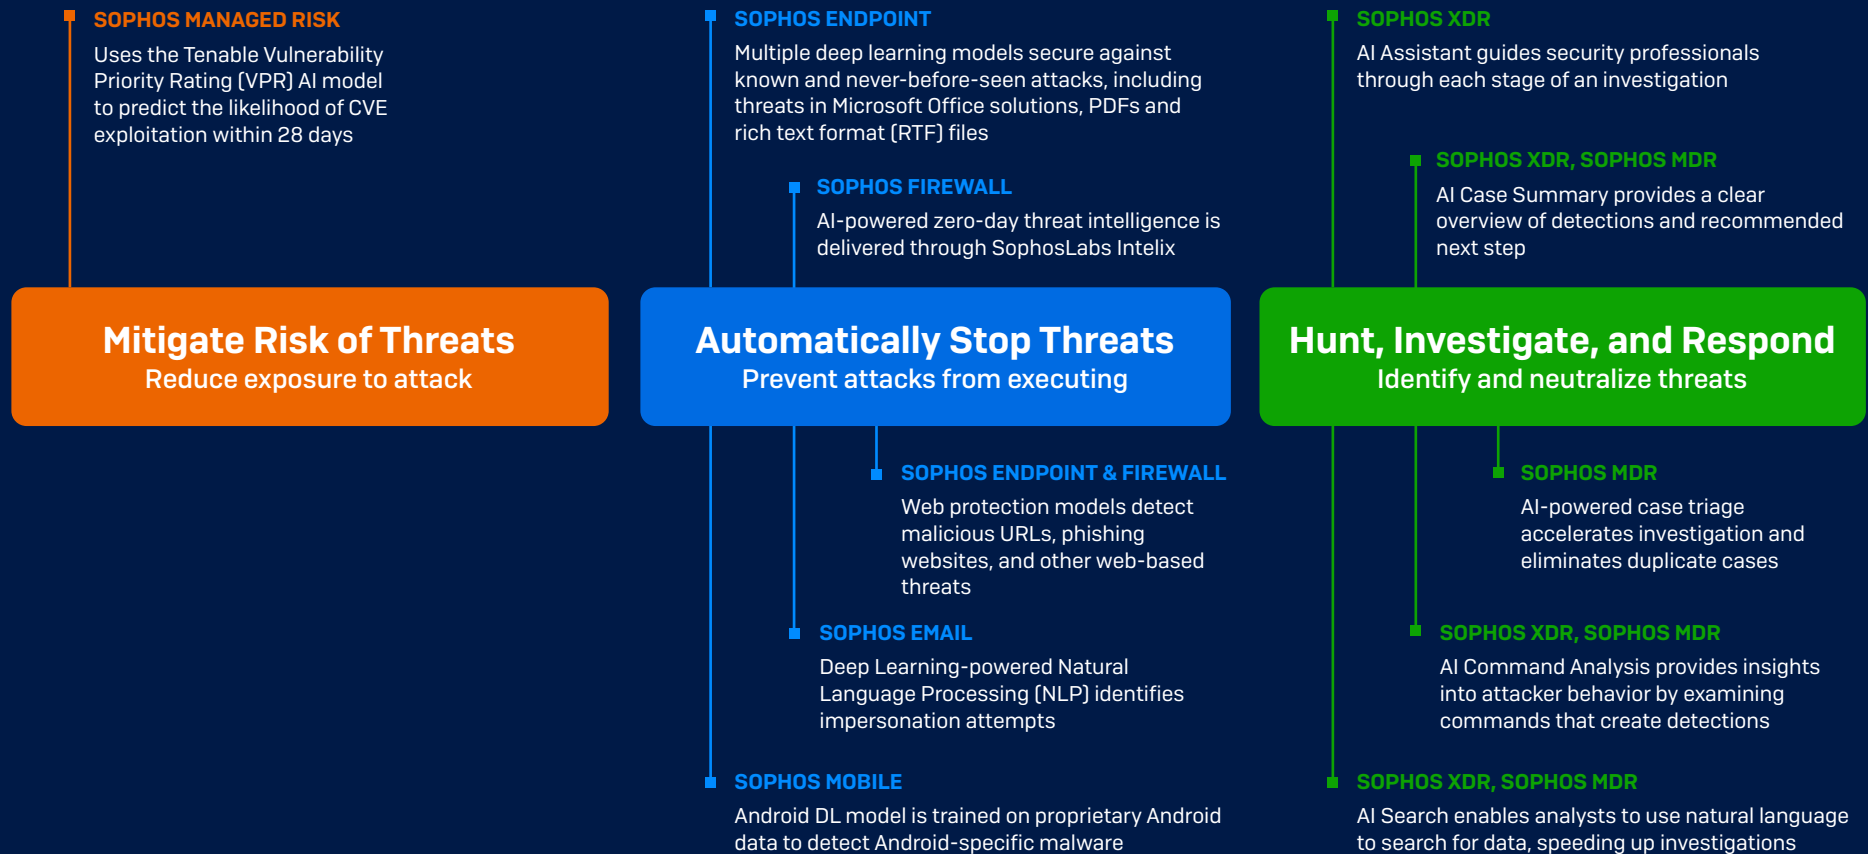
SOPHOS MANAGED RISK
Uses the Tenable Vulnerability Priority Rating (VPR) AI model to predict the likelihood of CVE exploitation within 28 days

Mitigate Risk of Threats
Reduce exposure to attack

SOPHOS ENDPOINT
Multiple deep learning models secure against known and never-before-seen attacks, including threats in Microsoft Office solutions, PDFs and rich text format (RTF) files

SOPHOS FIREWALL
AI-powered zero-day threat intelligence is delivered through SophosLabs Intelix

Automatically Stop Threats
Prevent attacks from executing

SOPHOS ENDPOINT & FIREWALL
Web protection models detect malicious URLs, phishing websites, and other web-based threats

SOPHOS EMAIL
Deep Learning-powered Natural Language Processing (NLP) identifies impersonation attempts

SOPHOS MOBILE
Android DL model is trained on proprietary Android data to detect Android-specific malware

SOPHOS XDR
AI Assistant guides security professionals through each stage of an investigation

SOPHOS XDR, SOPHOS MDR
AI Case Summary provides a clear overview of detections and recommended next step

Hunt, Investigate, and Respond
Identify and neutralize threats

SOPHOS MDR
AI-powered case triage accelerates investigation and eliminates duplicate cases

SOPHOS XDR, SOPHOS MDR
AI Command Analysis provides insights into attacker behavior by examining commands that create detections

SOPHOS XDR, SOPHOS MDR
AI Search enables analysts to use natural language to search for data, speeding up investigations